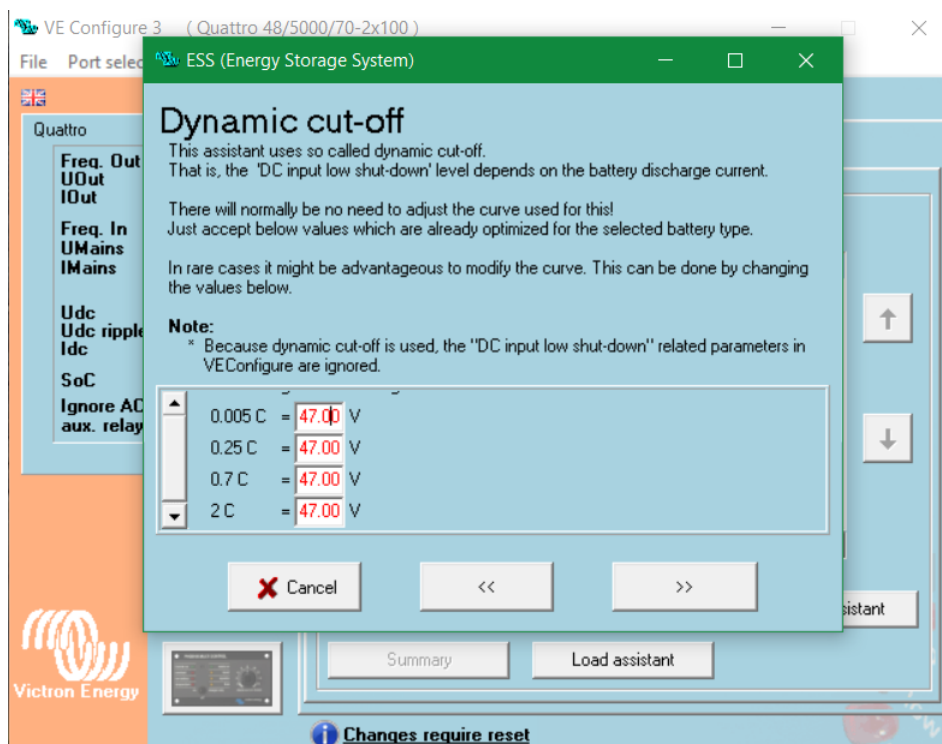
VE Configure 3 ( Quattro 48/5000/70-2x100 )

File Port selec

Quattro

Freq. Out
UOut
IOut

Freq. In
UMains
IMains

Udc
Udc ripple
Idc

SoC

Ignore AC
aux. relay

ESS (Energy Storage System)

Dynamic cut-off

This assistant uses so called dynamic cut-off.
That is, the 'DC input low shut-down' level depends on the battery discharge current.

There will normally be no need to adjust the curve used for this!
Just accept below values which are already optimized for the selected battery type.

In rare cases it might be advantageous to modify the curve. This can be done by changing the values below.

Note:
* Because dynamic cut-off is used, the "DC input low shut-down" related parameters in VEConfigure are ignored.

| | | |
|---|---|---|
| 0.005 C | = 47.00 | V |
| 0.25 C | = 47.00 | V |
| 0.7 C | = 47.00 | V |
| 2 C | = 47.00 | V |

Cancel

<<

>>

sistant

Victron Energy

Summary

Load assistant

Changes require reset